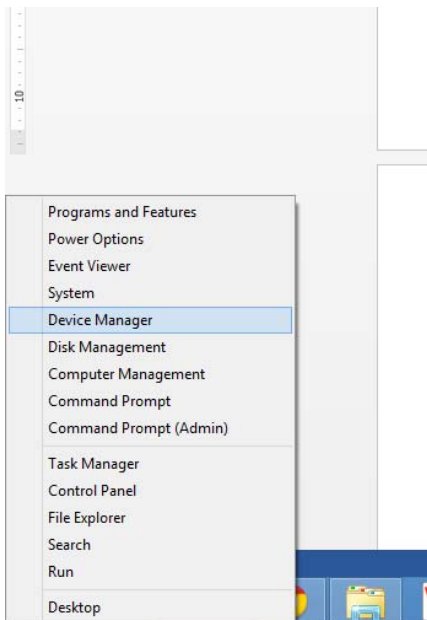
10

Programs and Features
Power Options
Event Viewer
System
Device Manager
Disk Management
Computer Management
Command Prompt
Command Prompt (Admin)
Task Manager
Control Panel
File Explorer
Search
Run
Desktop